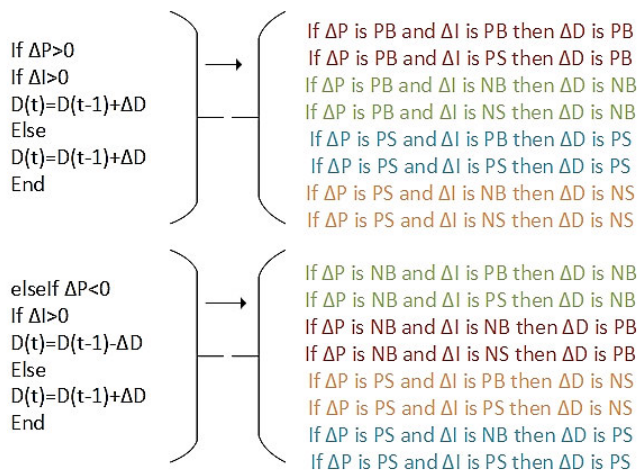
If ΔP>0
If ΔI>0
D(t)=D(t-1)+ΔD
Else
D(t)=D(t-1)+ΔD
End

If ΔP is PB and ΔI is PB then ΔD is PB
If ΔP is PB and ΔI is PS then ΔD is PB
If ΔP is PB and ΔI is NB then ΔD is NB
If ΔP is PB and ΔI is NS then ΔD is NB
If ΔP is PS and ΔI is PB then ΔD is PS
If ΔP is PS and ΔI is PS then ΔD is PS
If ΔP is PS and ΔI is NB then ΔD is NS
If ΔP is PS and ΔI is NS then ΔD is NS

elseIf ΔP<0
If ΔI>0
D(t)=D(t-1)-ΔD
Else
D(t)=D(t-1)+ΔD
End

If ΔP is NB and ΔI is PB then ΔD is NB
If ΔP is NB and ΔI is PS then ΔD is NB
If ΔP is NB and ΔI is NB then ΔD is PB
If ΔP is NB and ΔI is NS then ΔD is PB
If ΔP is PS and ΔI is PB then ΔD is NS
If ΔP is PS and ΔI is PS then ΔD is NS
If ΔP is PS and ΔI is NB then ΔD is PS
If ΔP is PS and ΔI is PS then ΔD is PS